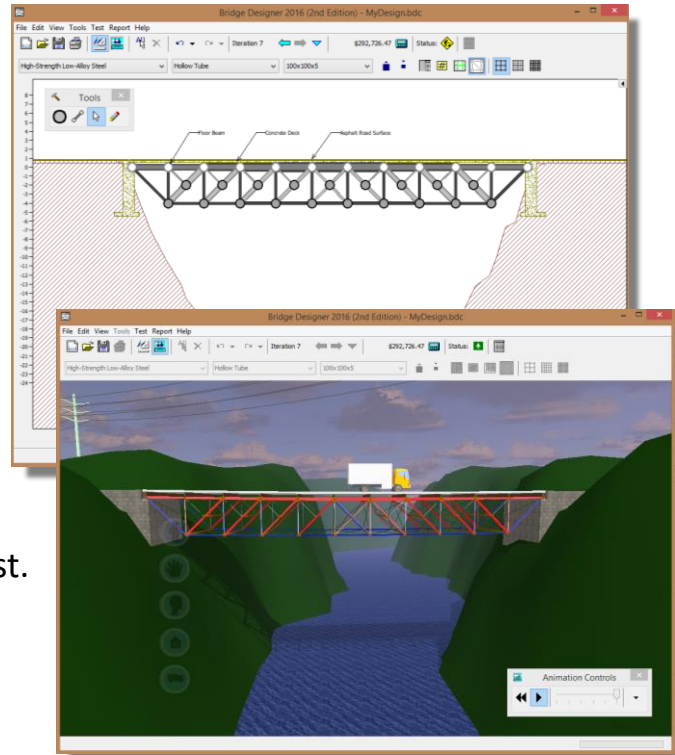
Bridge Designer 2016 (2nd Edition) - MyDesign.bdc

File Edit View Tools Test Report Help

Iteration 7

$292,726.47

Status:

High-Strength Low-Alloy Steel

Hollow Tube

100x100x5

Tools

Floor Beam

Concrete Deck

Asphalt Road Surface

8
7
6
5
4
3
2
1
0
-1
-2
-3
-4
-5
-6
-7
-8
-9
-10
-11
-12
-13
-14
-15
-16
-17
-18
-19
-20
-21
-22
-23
-24

Bridge Designer 2016 (2nd Edition) - MyDesign.bdc

File Edit View Tools Test Report Help

Iteration 7

$292,726.47

Status:

High-Strength Low-Alloy Steel

Hollow Tube

100x100x5

Animation Controls

st.